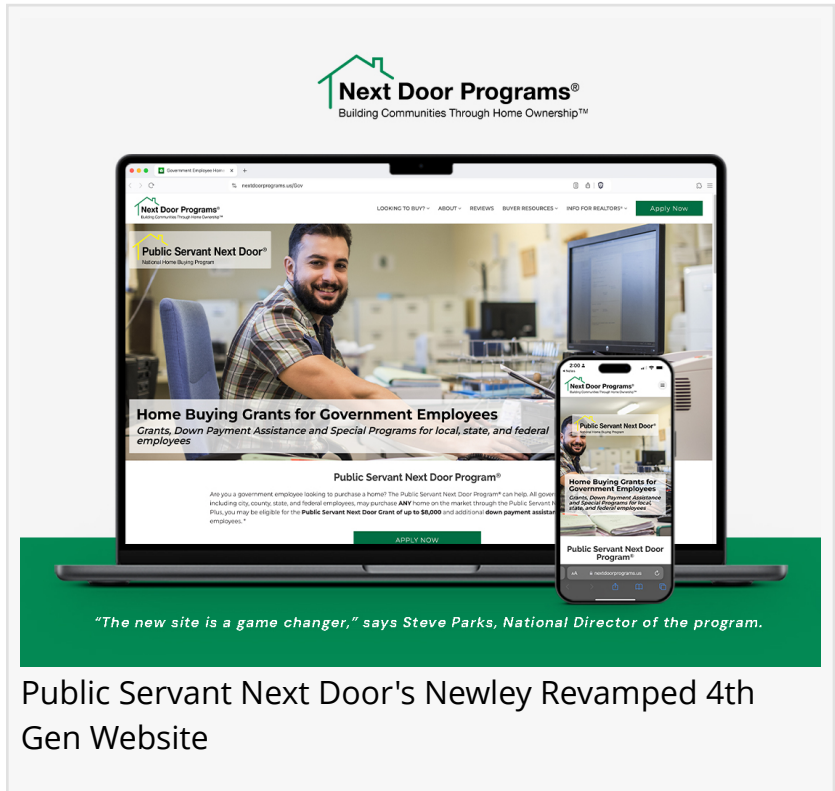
Next Door Programs®
Building Communities Through Home Ownership™

Government Employees Hom

nextdoorprograms.us/Gov

Next Door Programs®
Building Communities Through Home Ownership™

LOOKING TO BUY? ABOUT REVIEWS BUYER RESOURCES INFO FOR REALTORS® Apply Now

Public Servant Next Door®
National Home Buying Program

Home Buying Grants for Government Employees
Grants, Down Payment Assistance and Special Programs for local, state, and federal employees

Public Servant Next Door Program®

Are you a government employee looking to purchase a home? The Public Servant Next Door Program® can help. All gover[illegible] including city, county, state, and federal employees, may purchase ANY home on the market through the Public Servant N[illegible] Plus, you may be eligible for the Public Servant Next Door Grant of up to $8,000 and additional down payment assista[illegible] employees.*

APPLY NOW

2:00

Next Door Programs®
Building Communities Through Home Ownership™

Public Servant Next Door®

Home Buying Grants for Government Employees
Grants, Down Payment Assistance and Special Programs for local, state, and federal employees

Public Servant Next Door Program®

AA nextdoorprograms.us

“The new site is a game changer,” says Steve Parks, National Director of the program.

Public Servant Next Door's Newley Revamped 4th Gen Website